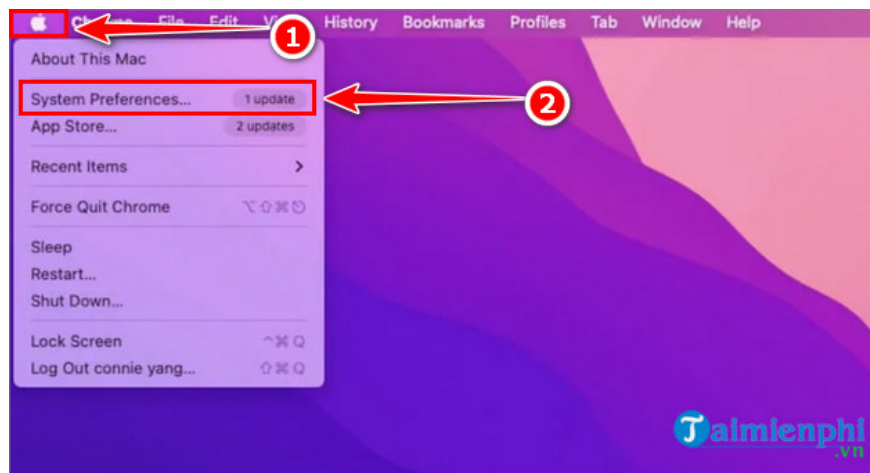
Chrome File Edit View History Bookmarks Profiles Tab Window Help

1

About This Mac

System Preferences... 1 update

2

App Store... 2 updates

Recent Items >

Force Quit Chrome ⌥⇧⌘⎋

Sleep

Restart...

Shut Down...

Lock Screen ^⌘Q

Log Out connie yang... ⇧⌘Q

Taimienphi.vn